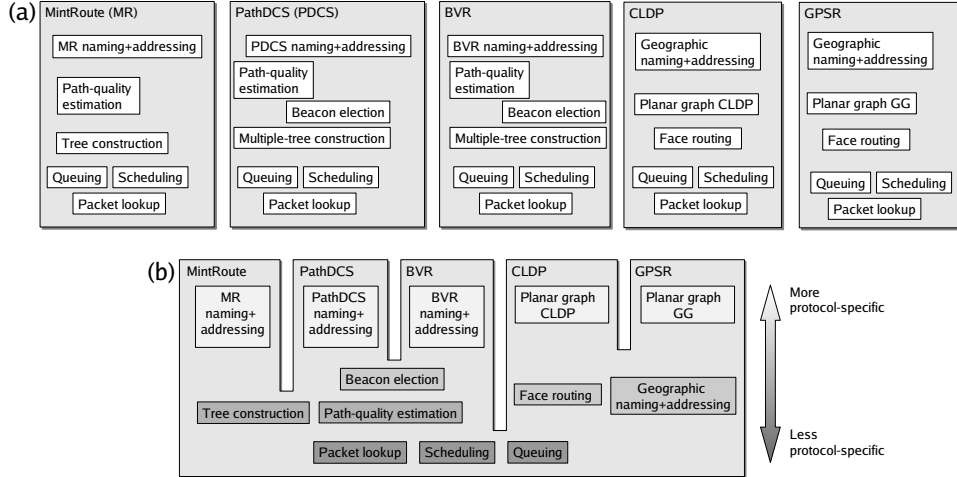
(a)

MintRoute (MR)
MR naming+addressing
Path-quality estimation
Tree construction
Queuing
Scheduling
Packet lookup

PathDCS (PDCS)
PDCS naming+addressing
Path-quality estimation
Beacon election
Multiple-tree construction
Queuing
Scheduling
Packet lookup

BVR
BVR naming+addressing
Path-quality estimation
Beacon election
Multiple-tree construction
Queuing
Scheduling
Packet lookup

CLDP
Geographic naming+addressing
Planar graph CLDP
Face routing
Queuing
Scheduling
Packet lookup

GPSR
Geographic naming+addressing
Planar graph GG
Face routing
Queuing
Scheduling
Packet lookup

(b)

MintRoute
MR naming+ addressing

PathDCS
PathDCS naming+ addressing

BVR
BVR naming+ addressing

CLDP
Planar graph CLDP

GPSR
Planar graph GG

Beacon election
Face routing
Geographic naming+addressing
Tree construction
Path-quality estimation
Packet lookup
Scheduling
Queuing

More protocol-specific

Less protocol-specific